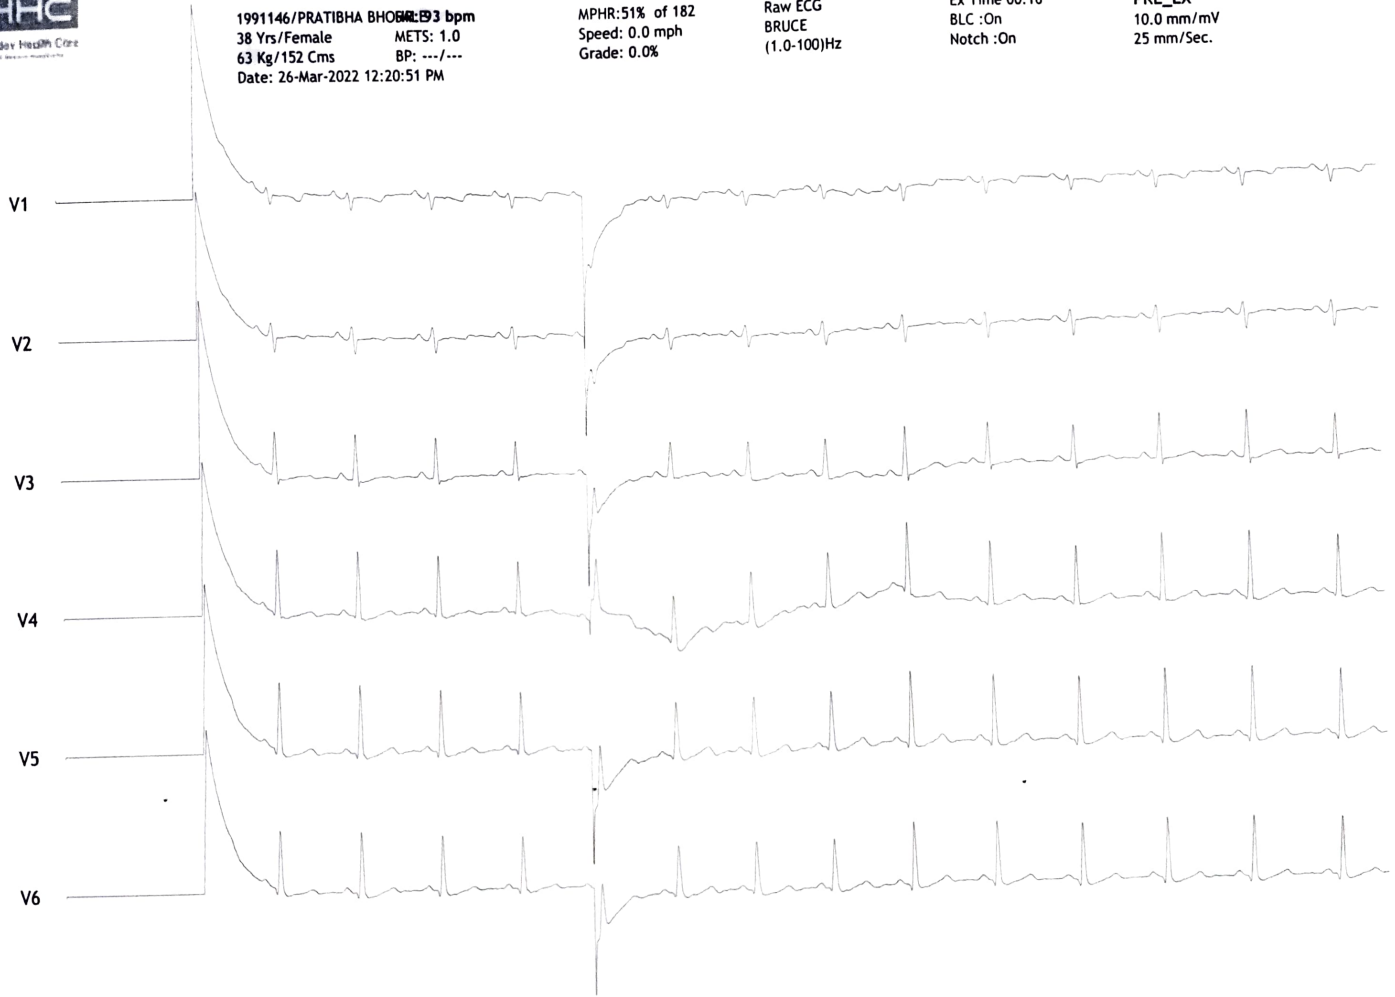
HC
der Health Care

1991146/PRATIBHA BHO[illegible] HR: 93 bpm
38 Yrs/Female METS: 1.0
63 Kg/152 Cms BP: ---/---
Date: 26-Mar-2022 12:20:51 PM

MPHR:51% of 182
Speed: 0.0 mph
Grade: 0.0%

Raw ECG
BRUCE
(1.0-100)Hz

Ex Time 00:10
BLC :On
Notch :On

PRE_EX
10.0 mm/mV
25 mm/Sec.

V1

V2

V3

V4

V5

V6